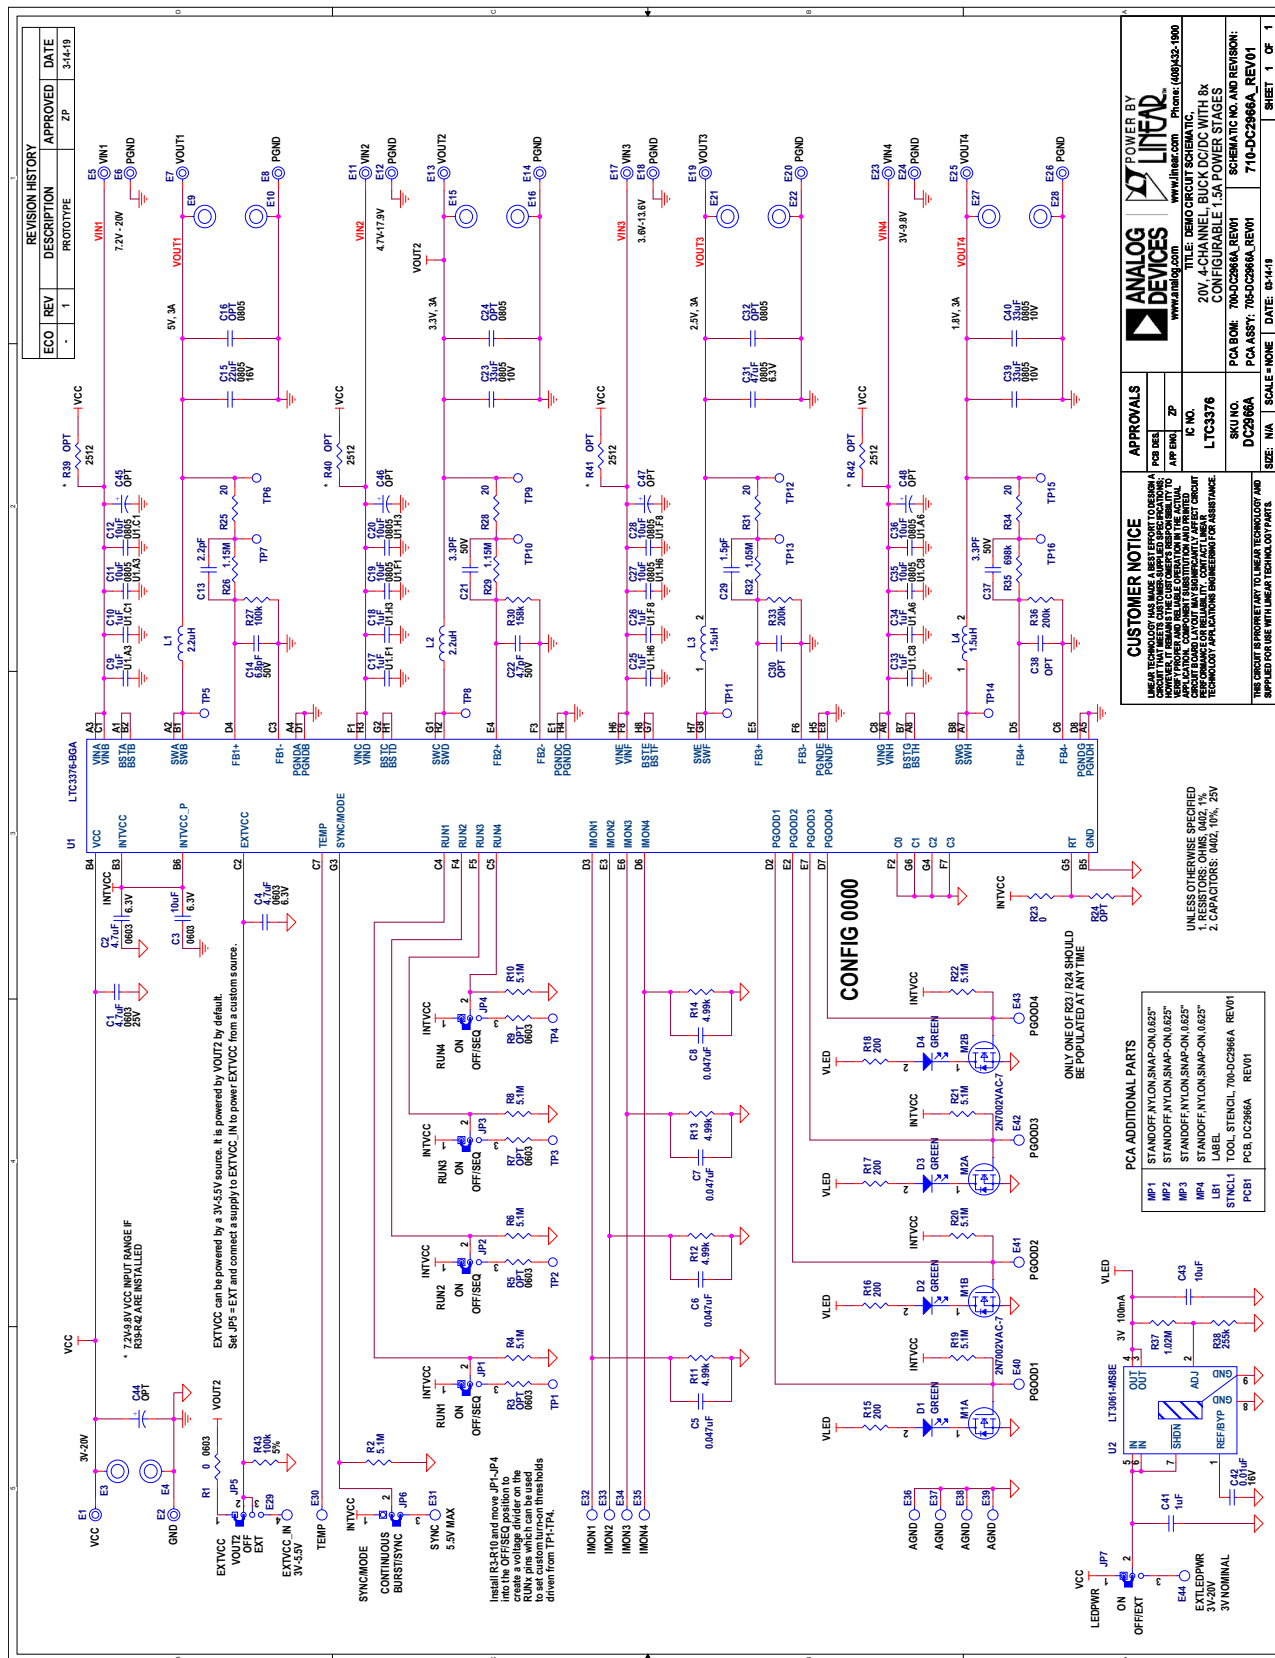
REVISION HISTORY

| ECO | REV | DESCRIPTION | APPROVED | DATE |
|---|---|---|---|---|
| - | 1 | PROTOTYPE | ZP | 3-14-19 |

CUSTOMER NOTICE

LINEAR TECHNOLOGY HAS MADE A BEST EFFORT TO DESIGN A CIRCUIT THAT MEETS CUSTOMER-SUPPLIED SPECIFICATIONS; HOWEVER, IT REMAINS THE CUSTOMER'S RESPONSIBILITY TO VERIFY PROPER AND RELIABLE OPERATION IN THE ACTUAL APPLICATION. COMPONENT SUBSTITUTION AND PRINTED CIRCUIT BOARD LAYOUT MAY SIGNIFICANTLY AFFECT CIRCUIT PERFORMANCE OR RELIABILITY. CONTACT LINEAR TECHNOLOGY APPLICATIONS ENGINEERING FOR ASSISTANCE.

THIS CIRCUIT IS PROPRIETARY TO LINEAR TECHNOLOGY AND SUPPLIED FOR USE WITH LINEAR TECHNOLOGY PARTS.

APPROVALS
PCB DES.
APP ENG. ZP

IC NO. LTC3376
SKU NO. DC2966A

ANALOG DEVICES
POWER BY LINEAR
www.analog.com
www.linear.com Phone: (408)432-1900

TITLE: DEMO CIRCUIT SCHEMATIC, 20V, 4-CHANNEL BUCK DC/DC WITH 8x CONFIGURABLE 1.5A POWER STAGES

PCA BOM: 700-DC2966A_REV01
PCA ASS'Y: 705-DC2966A_REV01
SCHEMATIC NO. AND REVISION: 710-DC2966A_REV01
SIZE: N/A SCALE = NONE DATE: 03-14-19 SHEET 1 OF 1

U1 LTC3376-BGA

VIN1 7.2V - 20V
VOUT1 5V, 3A
VIN2 4.7V-17.9V
VOUT2 3.3V, 3A
VIN3 3.6V-13.6V
VOUT3 2.5V, 3A
VIN4 3V-9.8V
VOUT4 1.8V, 3A

E5 VIN1 E6 PGND E7 VOUT1 E8 PGND E9 E10
E11 VIN2 E12 PGND E13 VOUT2 E14 PGND E15 E16
E17 VIN3 E18 PGND E19 VOUT3 E20 PGND E21 E22
E23 VIN4 E24 PGND E25 VOUT4 E26 PGND E27 E28

C15 22uF 0805 16V C16 OPT 0805
C23 22uF 0805 10V C24 OPT 0805
C31 47uF 0805 6.3V C32 OPT 0805
C39 33uF 0805 10V C40 33uF 0805 10V

* R39 OPT 2512 VCC C45 OPT
* R40 OPT 2512 VCC C46 OPT
* R41 OPT 2512 VCC C47 OPT
* R42 OPT 2512 VCC C48 OPT

C9 1uF U1.A3 C10 1uF U1.C1 C11 10uF 0805 U1.A3 C12 10uF 0805 U1.C1
C17 1uF U1.F1 C18 1uF U1.H3 C19 10uF 0805 U1.F1 C20 10uF 0805 U1.H3
C25 1uF U1.H6 C26 1uF U1.F8 C27 10uF 0805 U1.H6 C28 10uF 0805 U1.F8
C33 1uF U1.C8 C34 1uF U1.A6 C35 10uF 0805 U1.C8 C36 10uF 0805 U1.A6

L1 2.2uH C13 2.2pF R26 1.15M R25 20 TP6 TP7 R27 100k C14 6.8pF 50V TP5
L2 2.2uH C21 3.3PF 50V R29 1.15M R28 20 TP9 TP10 R30 158k C22 4.70pF 50V TP8
L3 1.5uH C29 1.5pF R32 1.05M R31 20 TP12 TP13 R33 200k C30 OPT TP11
L4 1.5uH C37 3.3PF 50V R35 698k R34 20 TP15 TP16 R36 200k C38 OPT TP14

VINA VINB BSTA BSTB SWA SWB FB1+ FB1- PGNDA PGNDB
VINC VIND BSTC BSTD SWC SWD FB2+ FB2- PGNDC PGNDD
VINE VINF BSTE BSTF SWE SWF FB3+ FB3- PGNDE PGNDF
VING VINH BSTG BSTH SWG SWH FB4+ FB4- PGNDG PGNDH

VCC INTVCC INTVCC_P EXTVCC TEMP SYNC/MODE RUN1 RUN2 RUN3 RUN4 IMON1 IMON2 IMON3 IMON4 PGOOD1 PGOOD2 PGOOD3 PGOOD4 C0 C1 C2 C3 RT GND

CONFIG 0000

C2 4.7uF 0603 6.3V C3 10uF 0603 6.3V C4 4.7uF 0603 6.3V C1 4.7uF 0603 25V
R23 0 R24 OPT
ONLY ONE OF R23 / R24 SHOULD BE POPULATED AT ANY TIME

UNLESS OTHERWISE SPECIFIED
1. RESISTORS: OHMS, 0402, 1%
2. CAPACITORS: 0402, 10%, 25V

EXTVCC can be powered by a 3V-5.5V source. It is powered by VOUT2 by default. Set JP5 = EXT and connect a supply to EXTVCC_IN to power EXTVCC from a custom source.

* 7.2V-9.8V VCC INPUT RANGE IF R39-R42 ARE INSTALLED

E1 VCC E2 GND E3 E4 3V-20V C44 OPT VOUT2
R1 0 0603 JP5 EXTVCC VOUT2 OFF EXT R43 100k 5% E29 EXTVCC_IN 3V-5.5V
E30 TEMP R2 5.1M
SYNC/MODE CONTINUOUS BURST/SYNC JP6 E31 SYNC 5.5V MAX

Install R3-R10 and move JP1-JP4 into the OFF/SEQ position to create a voltage divider on the RUNx pins which can be used to set custom turn-on thresholds driven from TP1-TP4.

JP1 RUN1 ON OFF/SEQ INTVCC R3 OPT 0603 R4 5.1M TP1
JP2 RUN2 ON OFF/SEQ INTVCC R5 OPT 0603 R6 5.1M TP2
JP3 RUN3 ON OFF/SEQ INTVCC R7 OPT 0603 R8 5.1M TP3
JP4 RUN4 ON OFF/SEQ INTVCC R9 OPT 0603 R10 5.1M TP4

E32 IMON1 E33 IMON2 E34 IMON3 E35 IMON4
R11 4.99k C5 0.047uF R12 4.99k C6 0.047uF R13 4.99k C7 0.047uF R14 4.99k C8 0.047uF

E36 AGND E37 AGND E38 AGND E39 AGND

VLED R15 200 D1 GREEN M1A R19 5.1M INTVCC E40 PGOOD1 2N7002VAC-7
VLED R16 200 D2 GREEN M1B R20 5.1M INTVCC E41 PGOOD2
VLED R17 200 D3 GREEN M2A R21 5.1M INTVCC E42 PGOOD3 2N7002VAC-7
VLED R18 200 D4 GREEN M2B R22 5.1M INTVCC E43 PGOOD4

PCA ADDITIONAL PARTS

| MP1 | STANDOFF,NYLON,SNAP-ON,0.625" | |
|---|---|---|
| MP2 | STANDOFF,NYLON,SNAP-ON,0.625" | |
| MP3 | STANDOFF,NYLON,SNAP-ON,0.625" | |
| MP4 | STANDOFF,NYLON,SNAP-ON,0.625" | |
| LB1 | LABEL | |
| STNCL1 | TOOL, STENCIL, 700-DC2966A | REV01 |
| PCB1 | PCB, DC2966A | REV01 |

U2 LT3061-MS8E IN IN SHDN OUT OUT ADJ REF/BYP GND GND
VLED 3V 100mA C43 10uF R37 1.02M R38 255k C42 0.01uF 16V C41 1uF
VCC LEDPWR ON OFF/EXT JP7 E44 EXTLEDPWR 3V-20V 3V NOMINAL